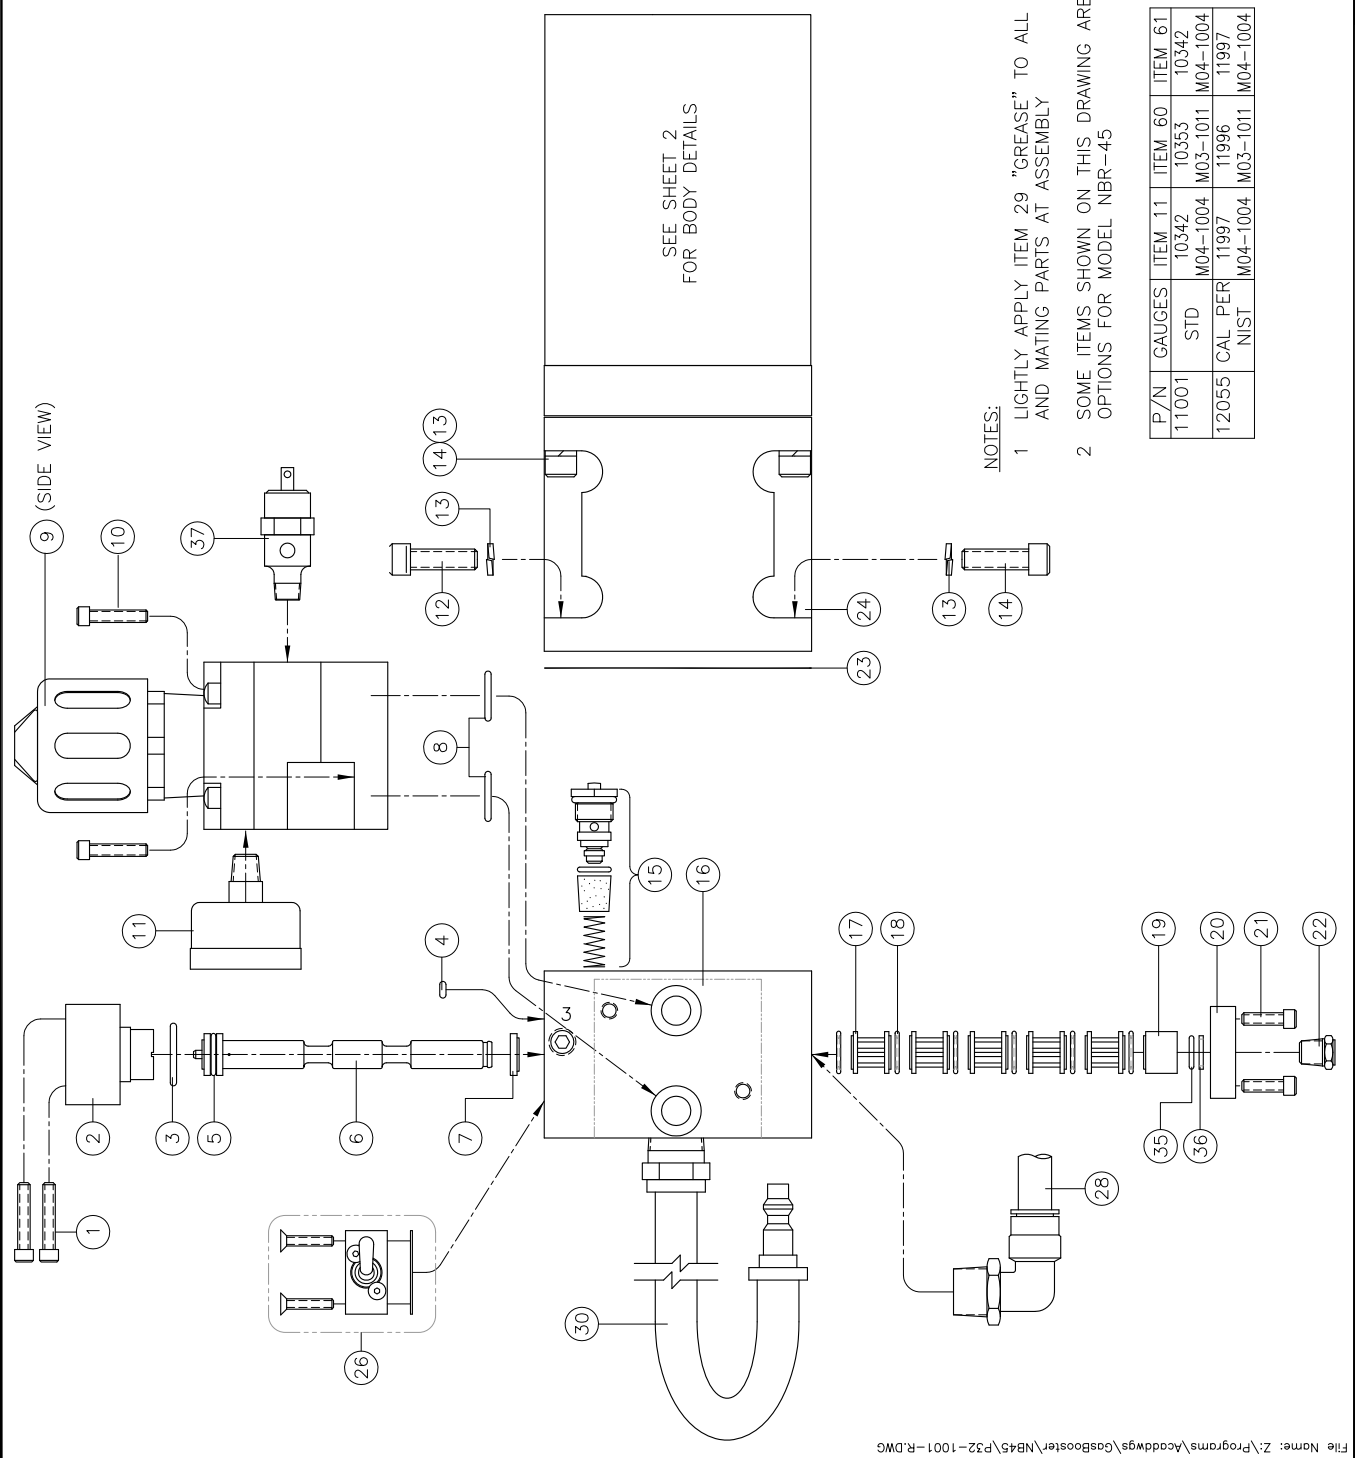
SEE SHEET 2
FOR BODY DETAILS

NOTES:

1 LIGHTLY APPLY ITEM 29 "GREASE" TO ALL AND MATING PARTS AT ASSEMBLY

2 SOME ITEMS SHOWN ON THIS DRAWING ARE OPTIONS FOR MODEL NBR-45

| P/N | GAUGES | ITEM 11 | ITEM 60 | ITEM 61 |
|---|---|---|---|---|
| 11001 | STD | 10342 M04-1004 | 10353 M03-1011 | 10342 M04-1004 |
| 12055 | CAL PER NIST | 11997 M04-1004 | 11996 M03-1011 | 11997 M04-1004 |

9 (SIDE VIEW)
10
37
13
14
12
13
13
14
24
23
8
15
16
11
4
3
17
18
19
20
21
22
2
3
5
6
7
35
36
28
1
26
30

File Name: Z:\Programs\Acaddwgs\GasBooster\NB45\P32-1001-R.DWG